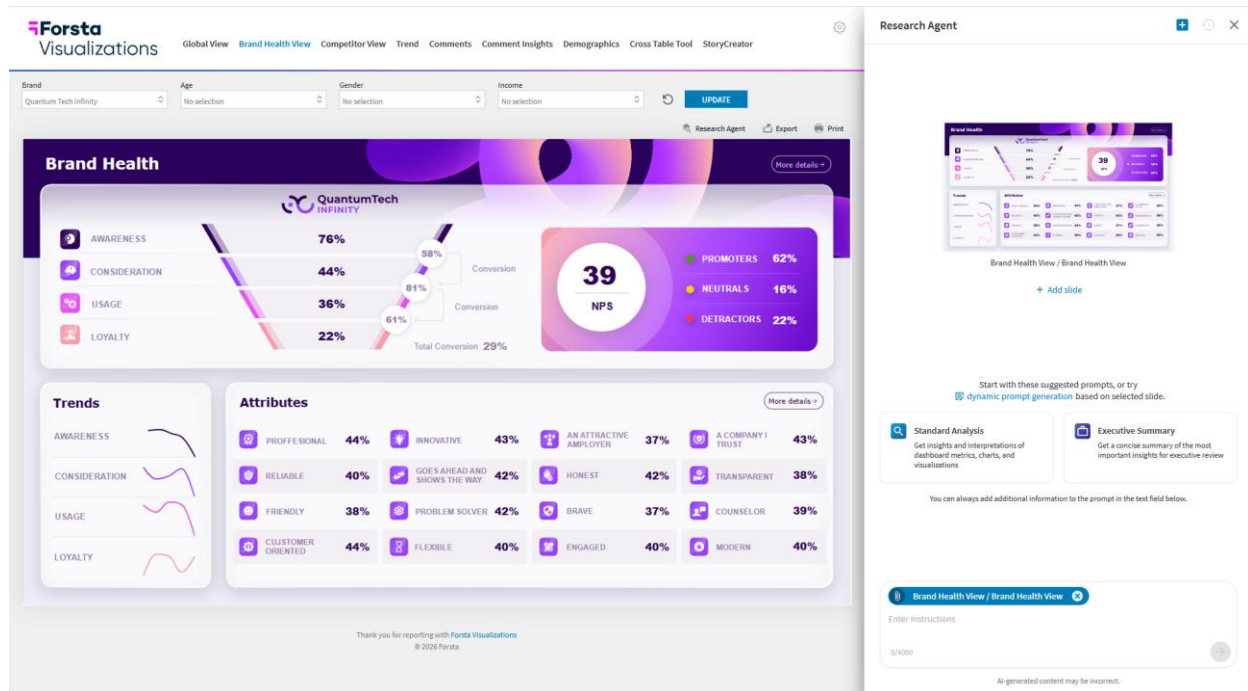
Forsta Visualizations

Global View Brand Health View Competitor View Trend Comments Comment Insights Demographics Cross Table Tool StoryCreator

Brand
Quantum Tech Infinity

Age
No selection

Gender
No selection

Income
No selection

UPDATE

Research Agent Export Print

Brand Health

More details →

QuantumTech INFINITY

AWARENESS 76%

CONSIDERATION 44%

USAGE 36%

LOYALTY 22%

58%
Conversion
81%
Conversion
61%
Total Conversion 29%

39
NPS

PROMOTERS 62%
NEUTRALS 16%
DETRACTORS 22%

Trends

AWARENESS

CONSIDERATION

USAGE

LOYALTY

Attributes

More details →

| PROFFESIONAL | 44% | INNOVATIVE | 43% | AN ATTRACTIVE AMPLOYER | 37% | A COMPANY I TRUST | 43% |
|---|---|---|---|---|---|---|---|
| RELIABLE | 40% | GOES AHEAD AND SHOWS THE WAY | 42% | HONEST | 42% | TRANSPARENT | 38% |
| FRIENDLY | 38% | PROBLEM SOLVER | 42% | BRAVE | 37% | COUNSELOR | 39% |
| CUSTOMER ORIENTED | 44% | FLEXIBLE | 40% | ENGAGED | 40% | MODERN | 40% |

Thank you for reporting with Forsta Visualizations
© 2026 Forsta

Research Agent

Brand Health View / Brand Health View

+ Add slide

Start with these suggested prompts, or try dynamic prompt generation based on selected slide.

Standard Analysis
Get insights and interpretations of dashboard metrics, charts, and visualizations

Executive Summary
Get a concise summary of the most important insights for executive review

You can always add additional information to the prompt in the text field below.

Brand Health View / Brand Health View

Enter instructions

0/4000

AI-generated content may be incorrect.